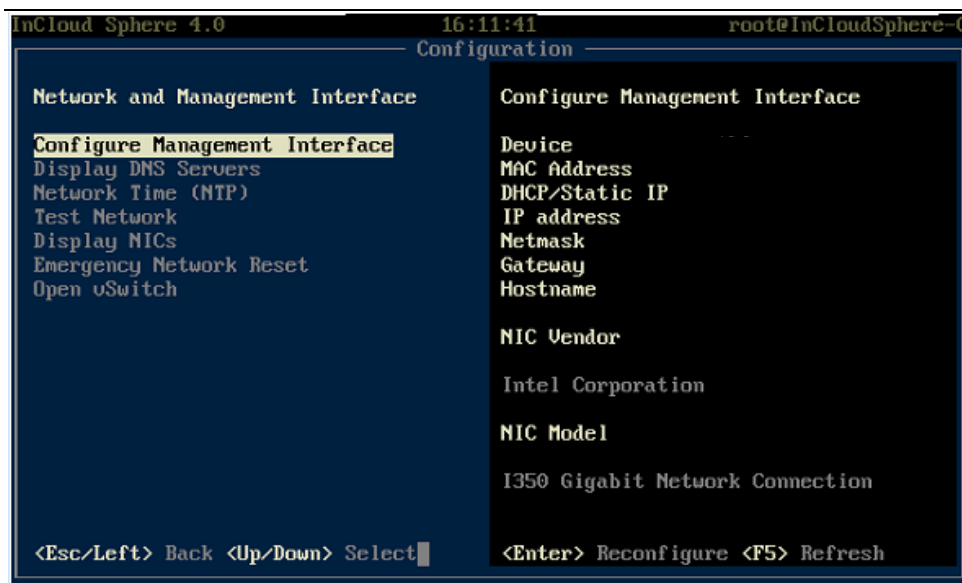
InCloud Sphere 4.0 16:11:41 root@InCloudSphere-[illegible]

Configuration

Network and Management Interface

Configure Management Interface
Display DNS Servers
Network Time (NTP)
Test Network
Display NICs
Emergency Network Reset
Open vSwitch

Configure Management Interface

Device
MAC Address
DHCP/Static IP
IP address
Netmask
Gateway
Hostname

NIC Vendor

Intel Corporation

NIC Model

I350 Gigabit Network Connection

<Esc/Left> Back <Up/Down> Select

<Enter> Reconfigure <F5> Refresh